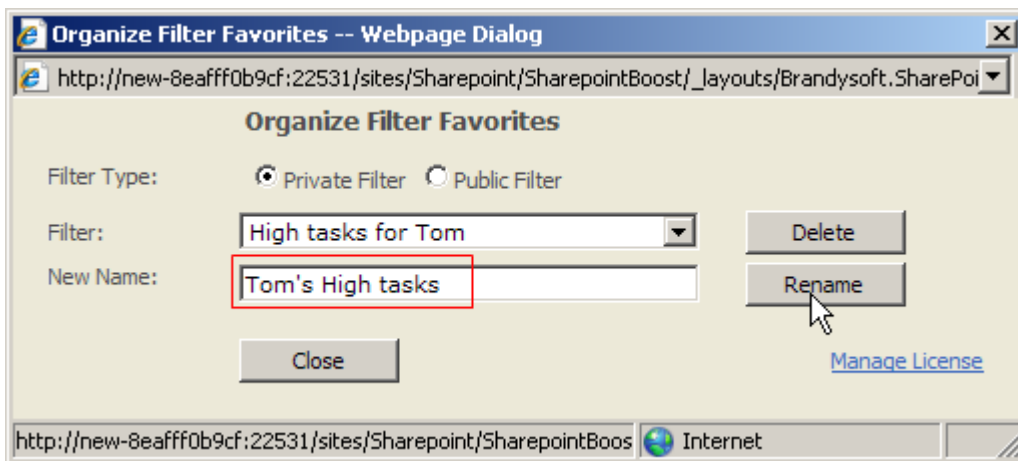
Organize Filter Favorites -- Webpage Dialog

http://new-8eafff0b9cf:22531/sites/Sharepoint/SharepointBoost/_layouts/Brandysoft.SharePoi

Organize Filter Favorites

Filter Type: Private Filter Public Filter

Filter: High tasks for Tom

Delete

New Name: Tom's High tasks

Rename

Close

Manage License

http://new-8eafff0b9cf:22531/sites/Sharepoint/SharepointBoos Internet